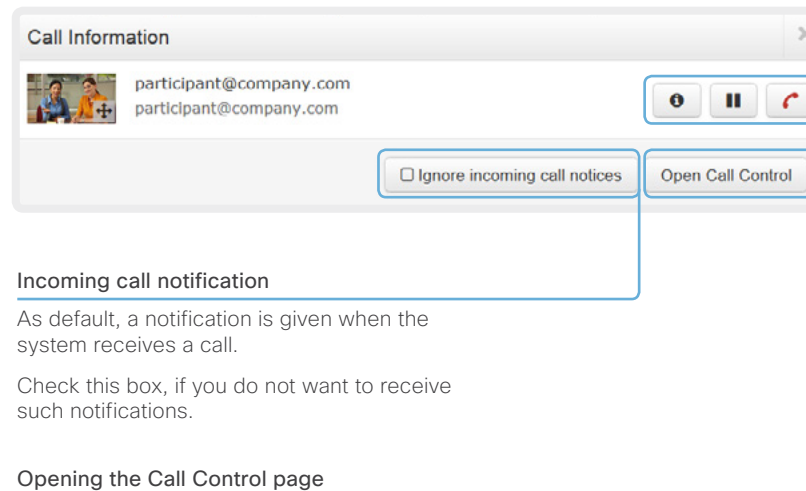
Call Information

participant@company.com
participant@company.com

☐ Ignore incoming call notices

Open Call Control

Incoming call notification

As default, a notification is given when the system receives a call.

Check this box, if you do not want to receive such notifications.

Opening the Call Control page